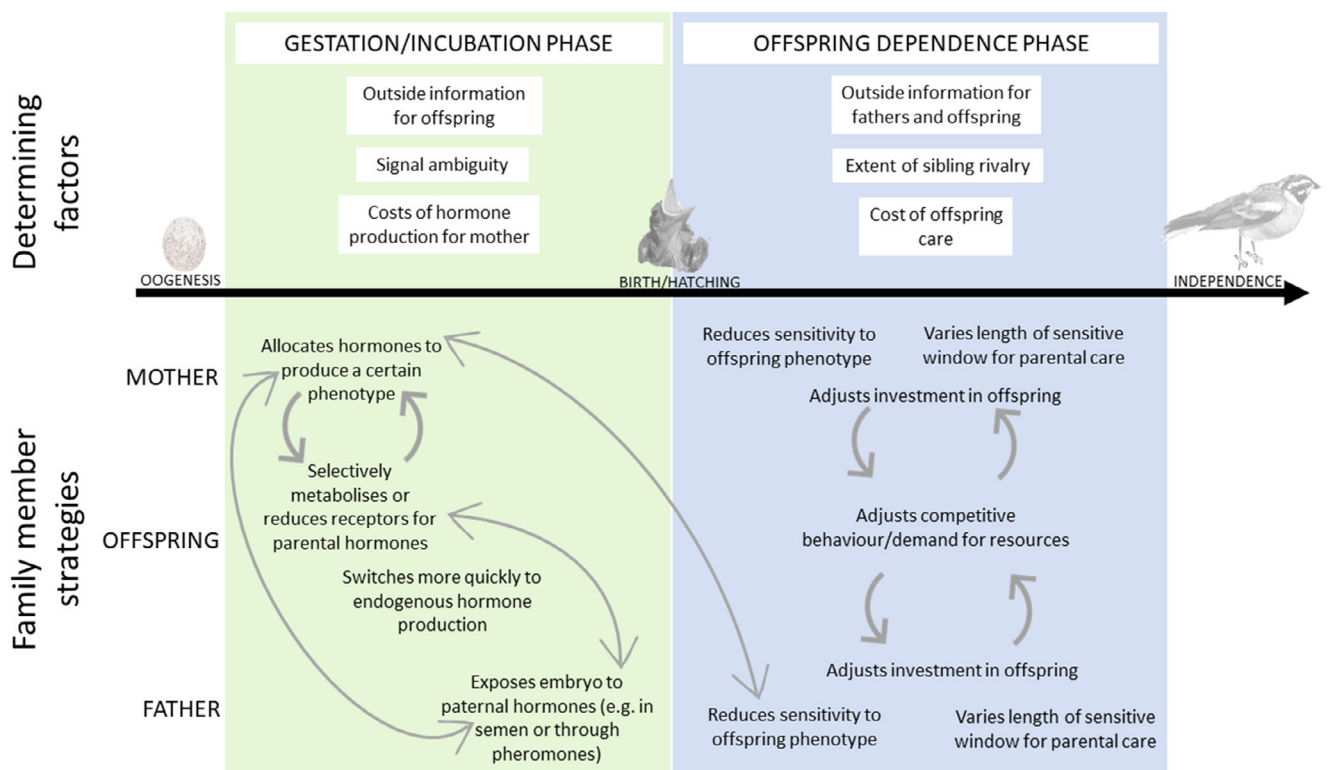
Determining factors

GESTATION/INCUBATION PHASE

Outside information for offspring

Signal ambiguity

Costs of hormone production for mother

OFFSPRING DEPENDENCE PHASE

Outside information for fathers and offspring

Extent of sibling rivalry

Cost of offspring care

OOGENESIS

BIRTH/HATCHING

INDEPENDENCE

Family member strategies

MOTHER

OFFSPRING

FATHER

Allocates hormones to produce a certain phenotype

Selectively metabolises or reduces receptors for parental hormones

Switches more quickly to endogenous hormone production

Exposes embryo to paternal hormones (e.g. in semen or through pheromones)

Reduces sensitivity to offspring phenotype

Varies length of sensitive window for parental care

Adjusts investment in offspring

Adjusts competitive behaviour/demand for resources

Adjusts investment in offspring

Reduces sensitivity to offspring phenotype

Varies length of sensitive window for parental care